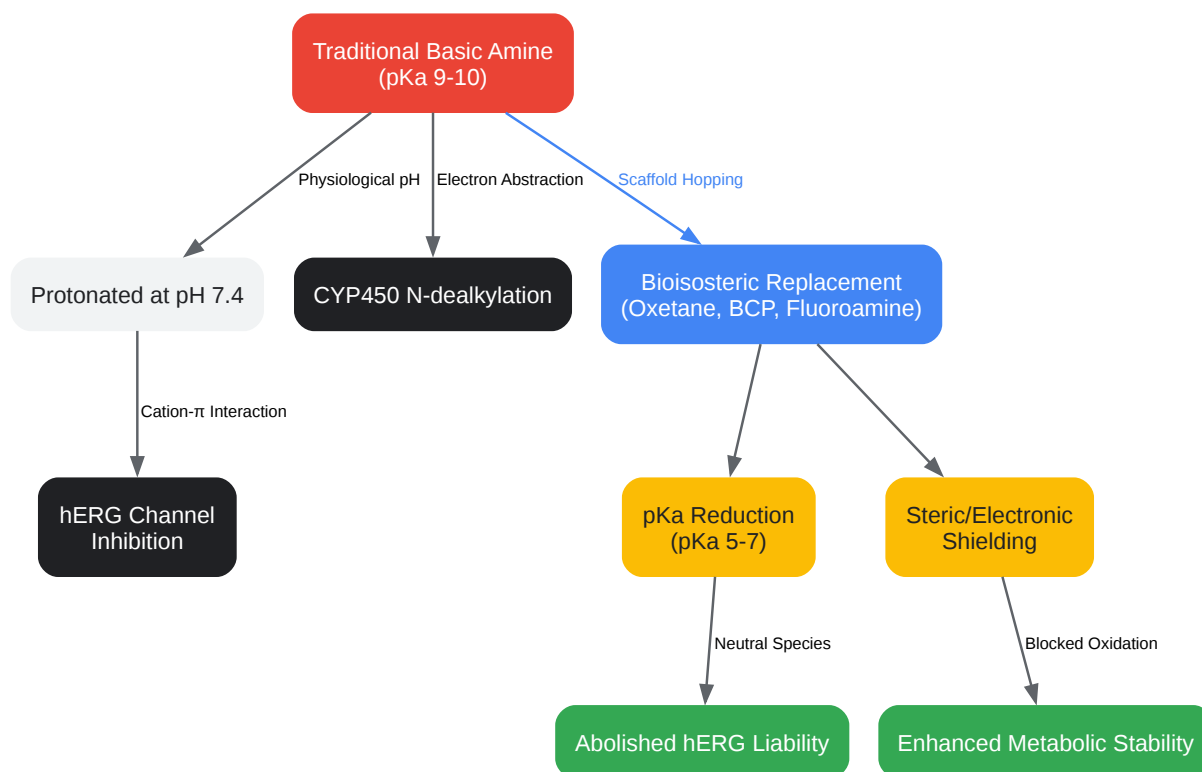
Traditional Basic Amine
(pKa 9-10)

Physiological pH

Electron Abstraction

Scaffold Hopping

Protonated at pH 7.4

CYP450 N-dealkylation

Bioisosteric Replacement
(Oxetane, BCP, Fluoroamine)

Cation-π Interaction

hERG Channel Inhibition

pKa Reduction
(pKa 5-7)

Steric/Electronic Shielding

Neutral Species

Blocked Oxidation

Abolished hERG Liability

Enhanced Metabolic Stability